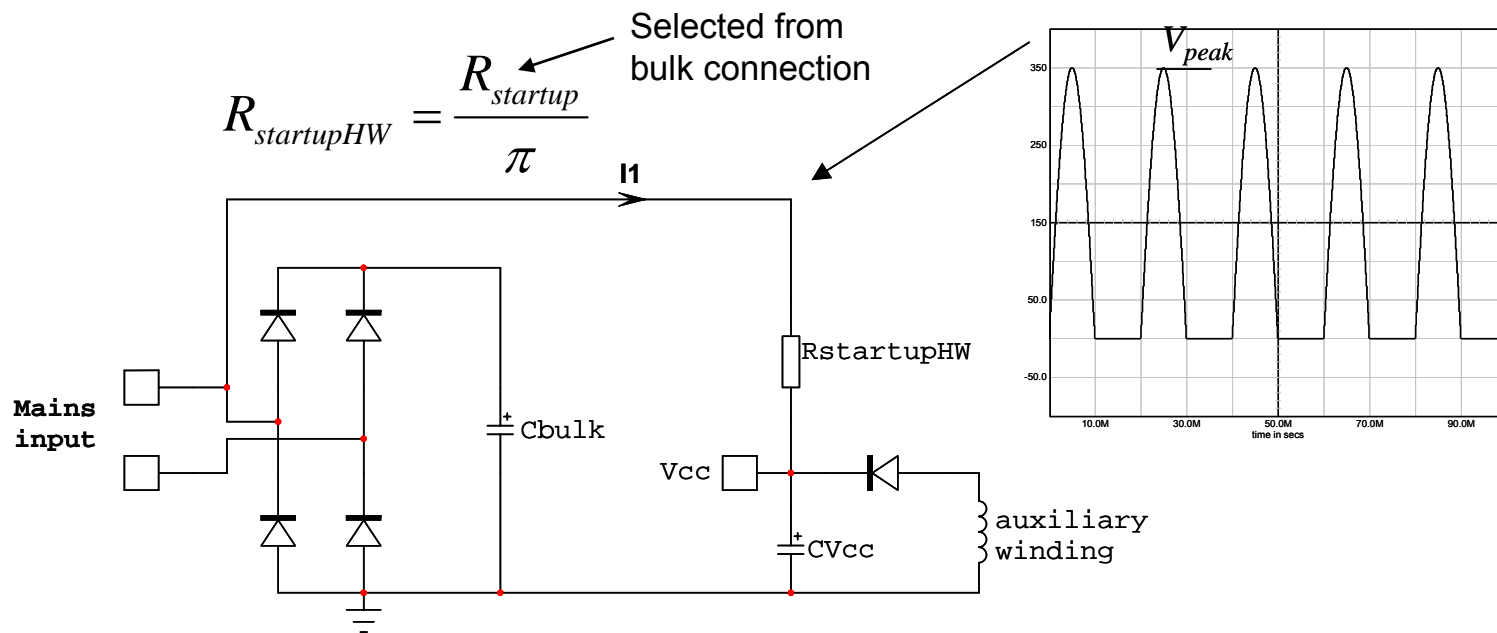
Selected from bulk connection

$R_{startupHW} = \frac{R_{startup}}{\pi}$

$V_{peak}$

350

250

150

50.0

-50.0

10.0M

30.0M

50.0M

70.0M

90.0M

time in secs

I1

RstartupHW

Mains input

Cbulk

Vcc

CVcc

auxiliary winding